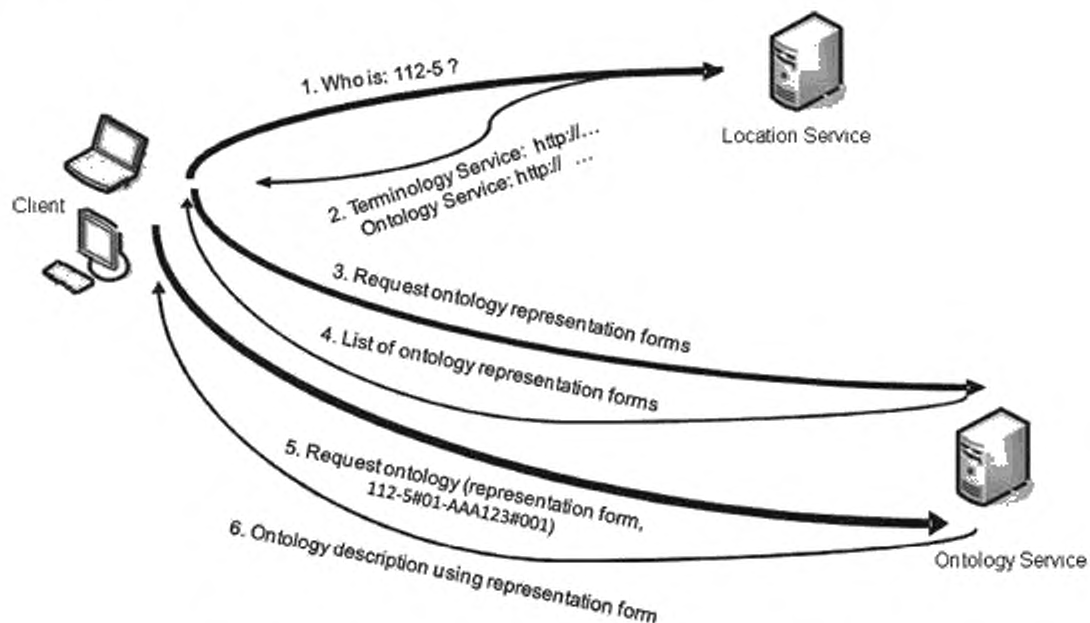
1. Who is: 112-5 ?

Location Service

Client

2. Terminology Service: http://...
Ontology Service: http:// ...

3. Request ontology representation forms

4. List of ontology representation forms

5. Request ontology (representation form, 112-5#01-AAA123#001)

6. Ontology description using representation form

Ontology Service